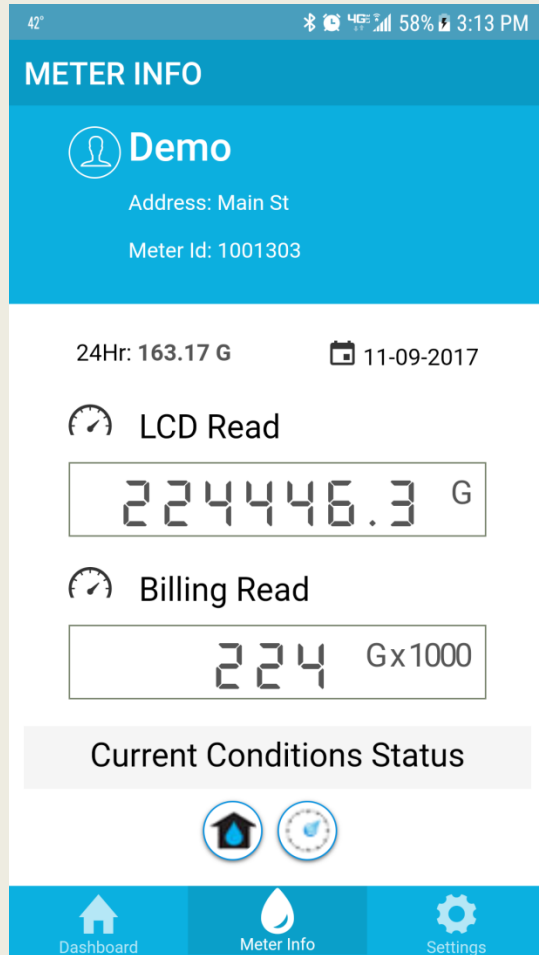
42° 4G 58% 3:13 PM

METER INFO

Demo

Address: Main St

Meter Id: 1001303

24Hr: 163.17 G

11-09-2017

LCD Read

224446.3 G

Billing Read

224 Gx1000

Current Conditions Status

Dashboard Meter Info Settings